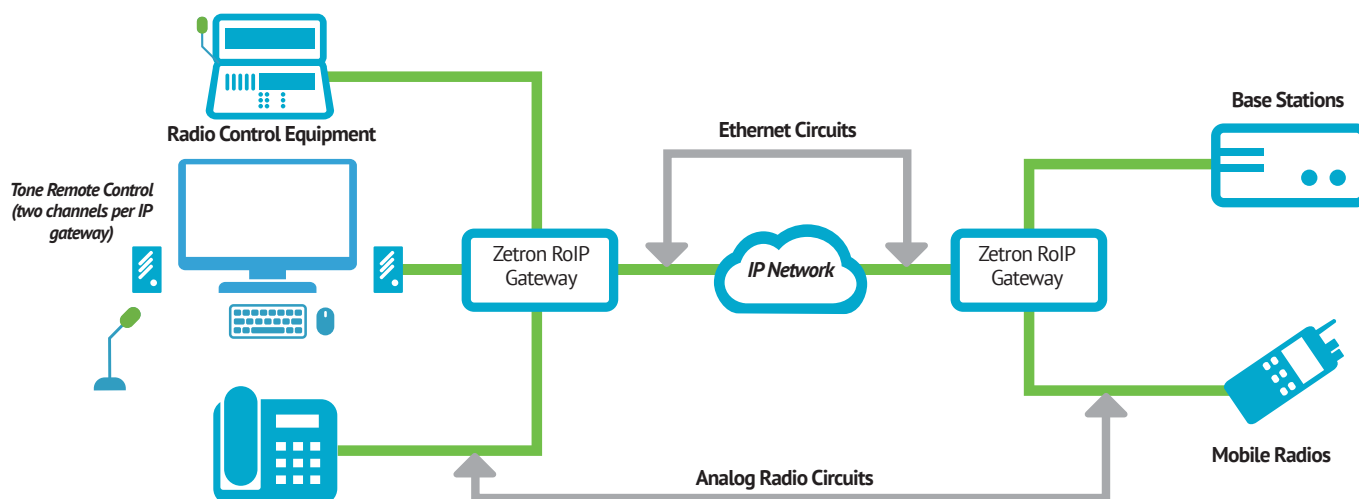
Radio Control Equipment

Tone Remote Control (two channels per IP gateway)

Ethernet Circuits

Base Stations

Zetron RoIP Gateway

IP Network

Zetron RoIP Gateway

Mobile Radios

Analog Radio Circuits